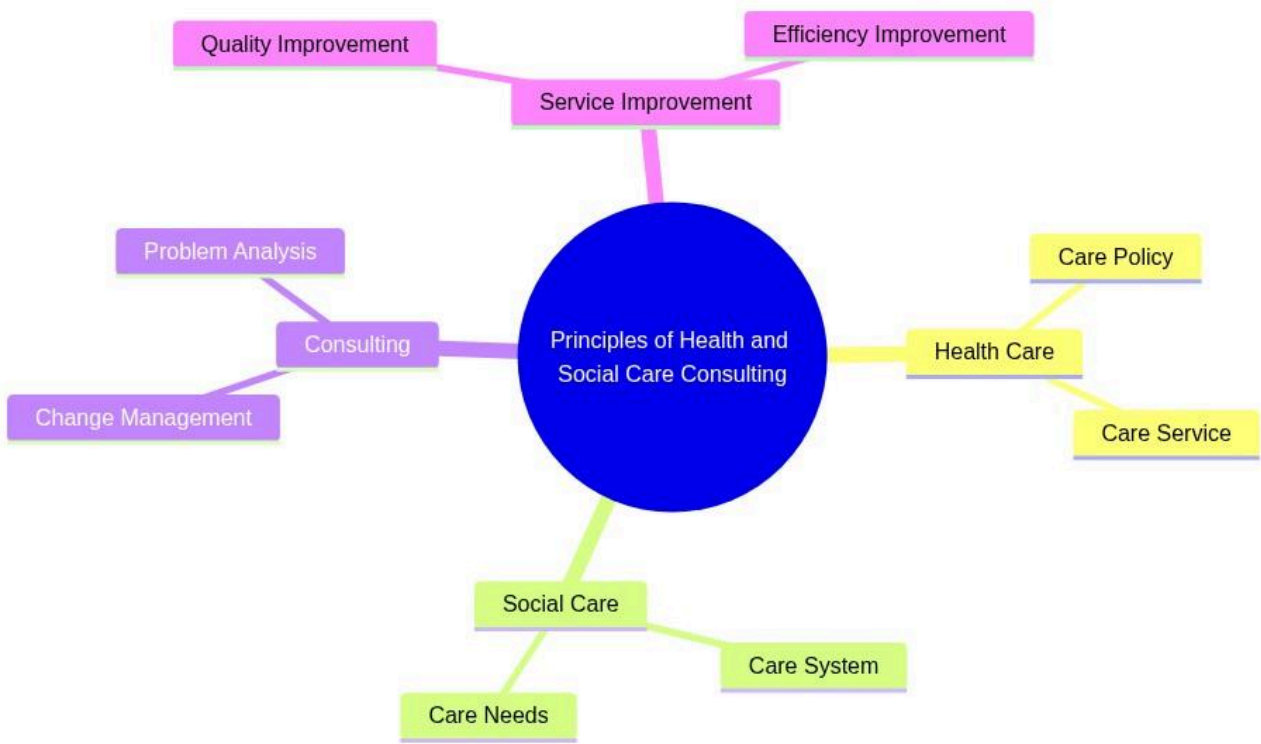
Quality Improvement

Efficiency Improvement

Service Improvement

Problem Analysis

Consulting

Change Management

Principles of Health and Social Care Consulting

Care Policy

Health Care

Care Service

Social Care

Care System

Care Needs